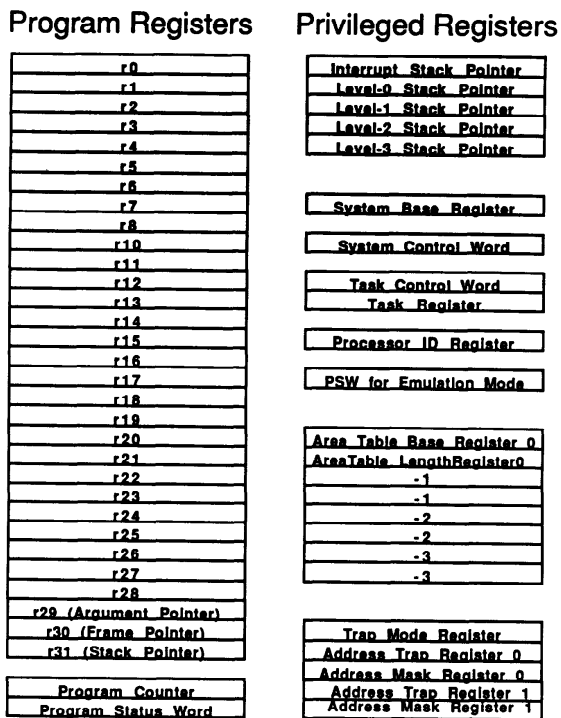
Program Registers

r0
r1
r2
r3
r4
r5
r6
r7
r8
r10
r11
r12
r13
r14
r15
r16
r17
r18
r19
r20
r21
r22
r23
r24
r25
r26
r27
r28
r29 (Argument Pointer)
r30 (Frame Pointer)
r31 (Stack Pointer)

Program Counter
Program Status Word

Privileged Registers

Interrupt Stack Pointer
Level-0 Stack Pointer
Level-1 Stack Pointer
Level-2 Stack Pointer
Level-3 Stack Pointer

System Base Register

System Control Word

Task Control Word
Task Register

Processor ID Register

PSW for Emulation Mode

Area Table Base Register 0
AreaTable LengthRegister0
-1
-1
-2
-2
-3
-3

Trap Mode Register
Address Trap Register 0
Address Mask Register 0
Address Trap Register 1
Address Mask Register 1